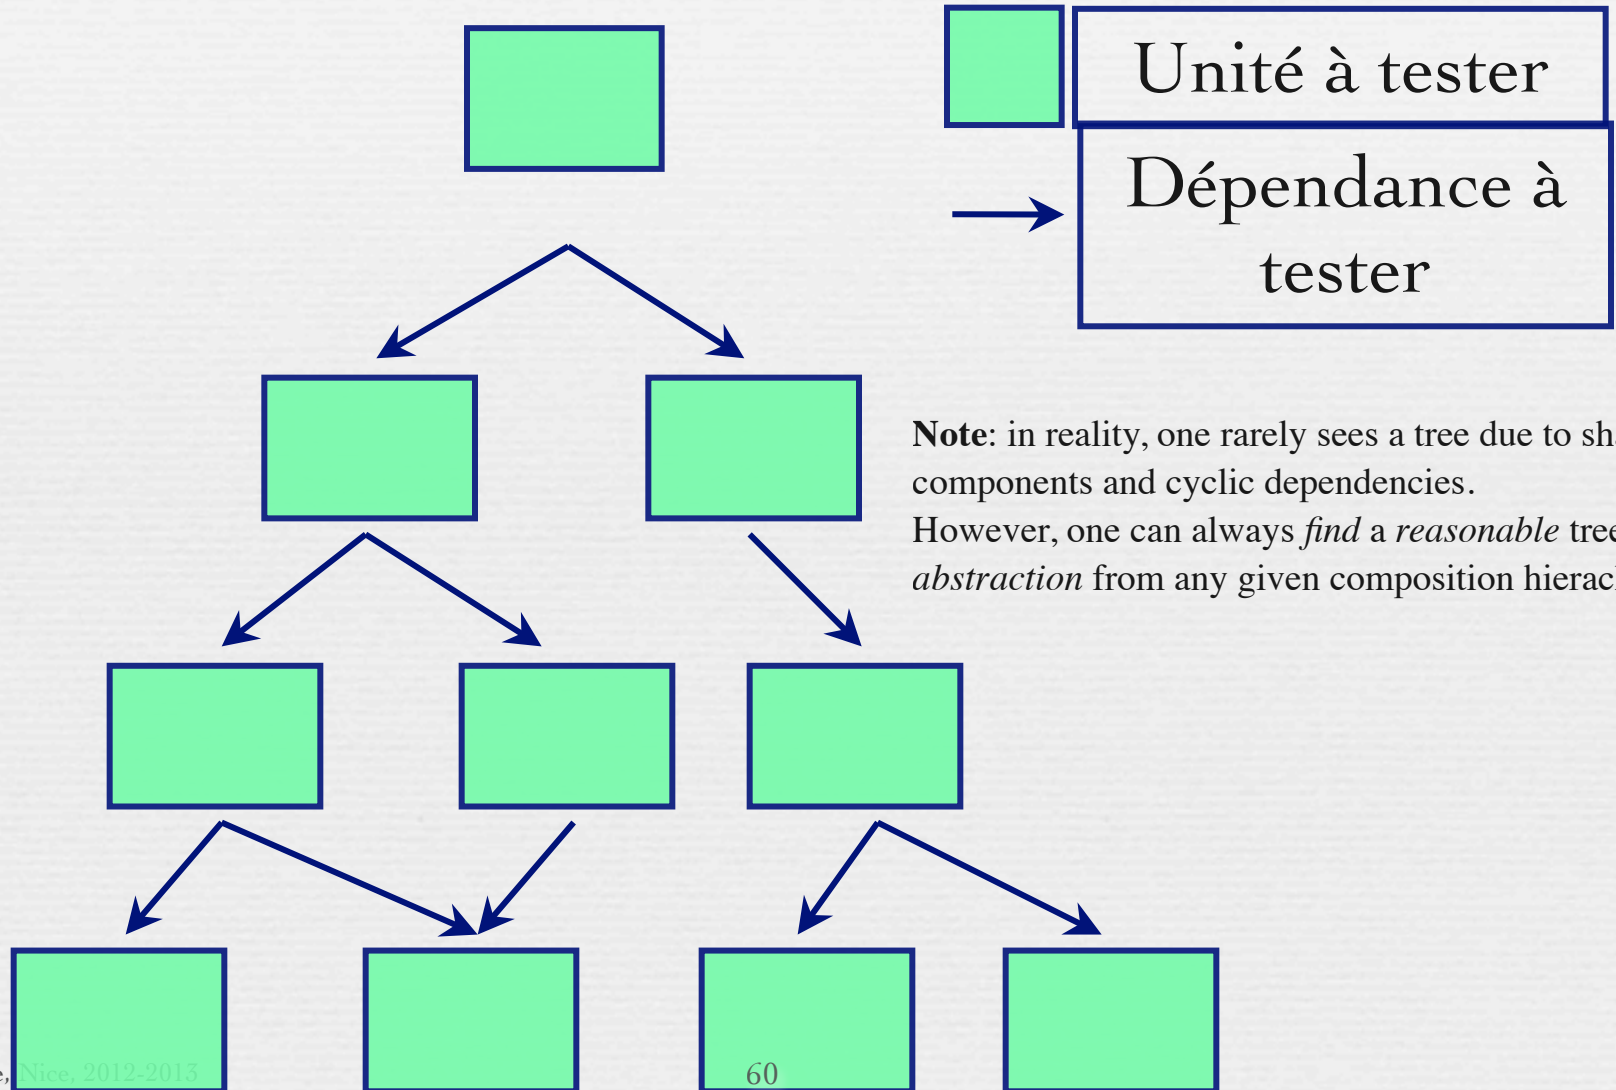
Unité à tester

Dépendance à tester

**Note**: in reality, one rarely sees a tree due to sh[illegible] components and cyclic dependencies.
However, one can always *find* a *reasonable* tre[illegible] *abstraction* from any given composition hierac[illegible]

e, Nice, 2012-2013

60